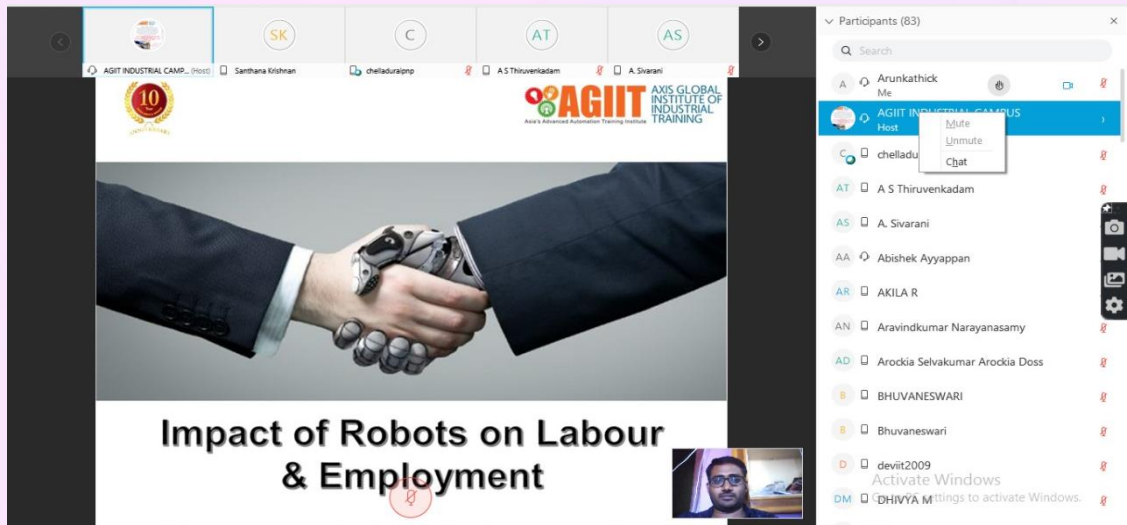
SK C AT AS

AGIIT INDUSTRIAL CAMP... (Host) Santhana Krishnan chelladuraipnp A S Thiruvenkadam A. Sivarani

10 ANNIVERSARY

AGIIT AXIS GLOBAL INSTITUTE OF INDUSTRIAL TRAINING
Asia's Advanced Automation Training Institute

Impact of Robots on Labour & Employment

Participants (83)

Search

A Arunkathick
Me

AGIIT INDUSTRIAL CAMPUS
Host

Mute
Unmute
Chat

C chelladu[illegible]

AT A S Thiruvenkadam

AS A. Sivarani

AA Abishek Ayyappan

AR AKILA R

AN Aravindkumar Narayanasamy

AD Arockia Selvakumar Arockia Doss

B BHUVANESWARI

B Bhuvaneswari

D deviit2009

DM DHIVYA M

Activate Windows
Go to Settings to activate Windows.